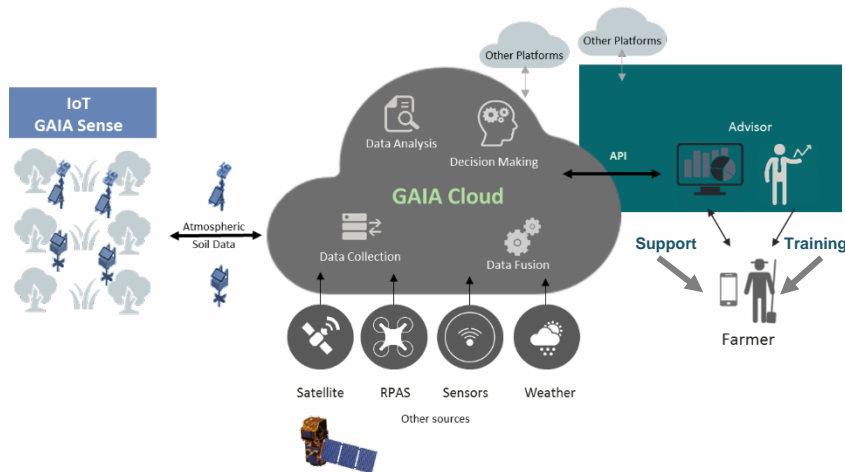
IoT
GAIA Sense

Atmospheric
Soil Data

Other Platforms

Other Platforms

Data Analysis

Decision Making

GAIA Cloud

Data Collection

Data Fusion

API

Advisor

Support

Training

Farmer

Satellite

RPAS

Sensors

Weather

Other sources